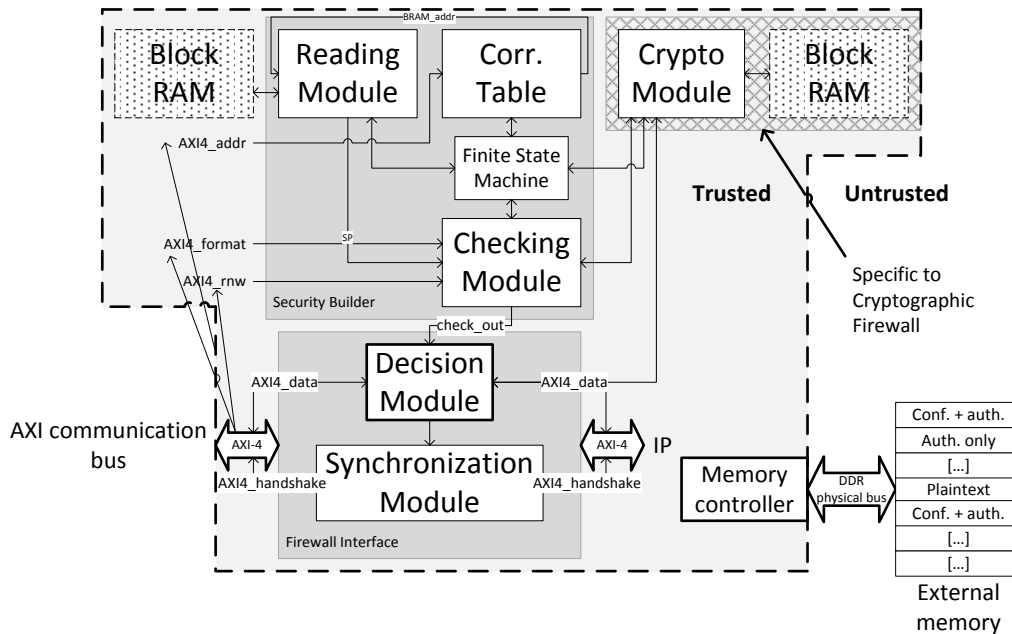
BRAM_addr

Block RAM

Reading Module

Corr. Table

Crypto Module

Block RAM

AXI4_addr

Finite State Machine

Trusted

Untrusted

AXI4_format

SP

Checking Module

AXI4_rnw

Specific to Cryptographic Firewall

Security Builder

check_out

Decision Module

AXI4_data

AXI4_data

AXI communication bus

AXI-4

AXI-4

IP

Synchronization Module

AXI4_handshake

AXI4_handshake

Memory controller

DDR physical bus

Firewall Interface

| Conf. + auth. |
|---|
| Auth. only |
| […] |
| Plaintext |
| Conf. + auth. |
| […] |
| […] |

External memory